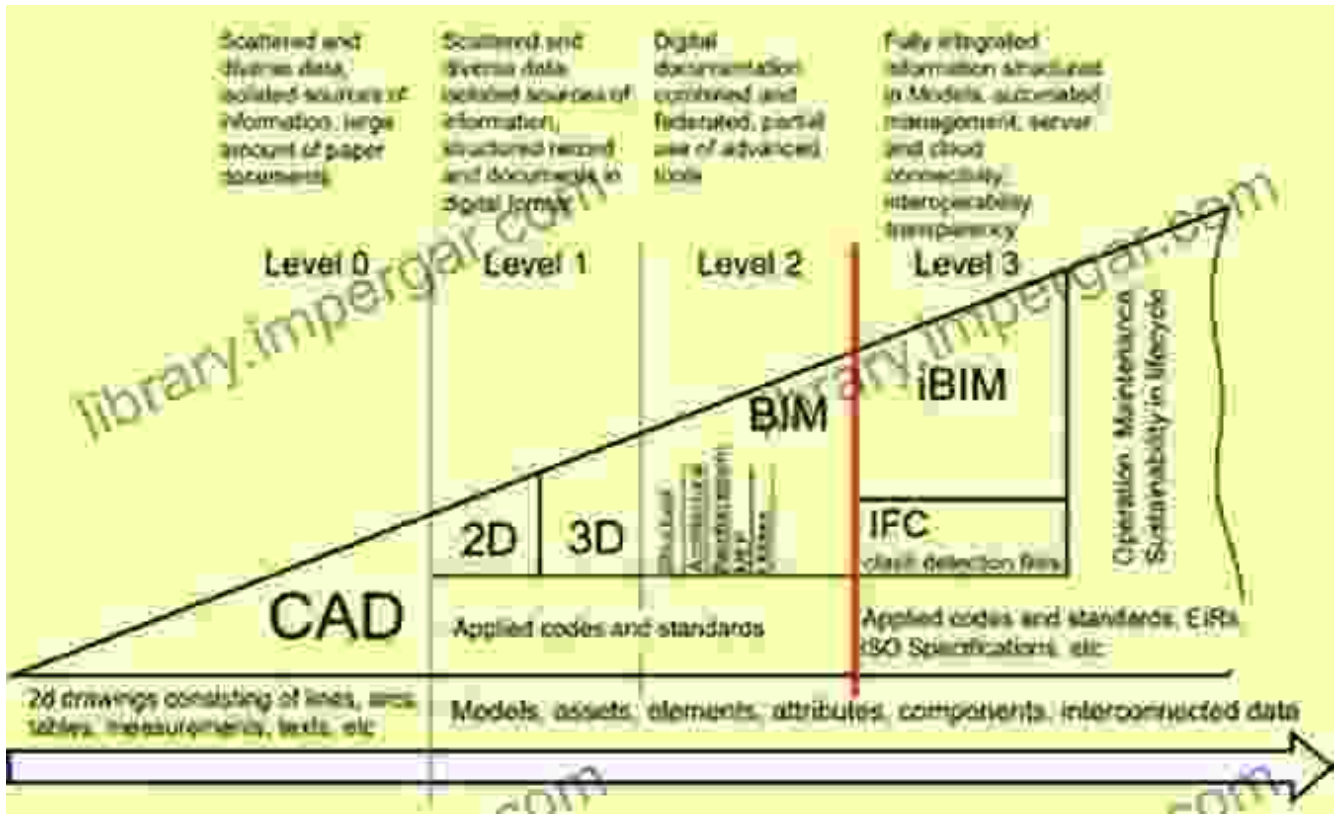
Scattered and diverse data, isolated sources of information, large amount of paper documents

Scattered and diverse data, isolated sources of information, structured record and documents in digital format

Digital documentation combined and federated, partial use of advanced tools

Fully integrated information structured in Models, automated management, server and cloud connectivity, interoperability, transparency

Level 0

Level 1

Level 2

Level 3

library.impergar.com

library.impergar.com

BIM

iBIM

Operation, Maintenance, Sustainability in lifecycle

2D

3D

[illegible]

IFC

clash detection files

CAD

Applied codes and standards

Applied codes and standards, EIRs, ISO Specifications, etc

2d drawings consisting of lines, arcs, tables, measurements, texts, etc

Models, assets, elements, attributes, components, interconnected data

.com

.com